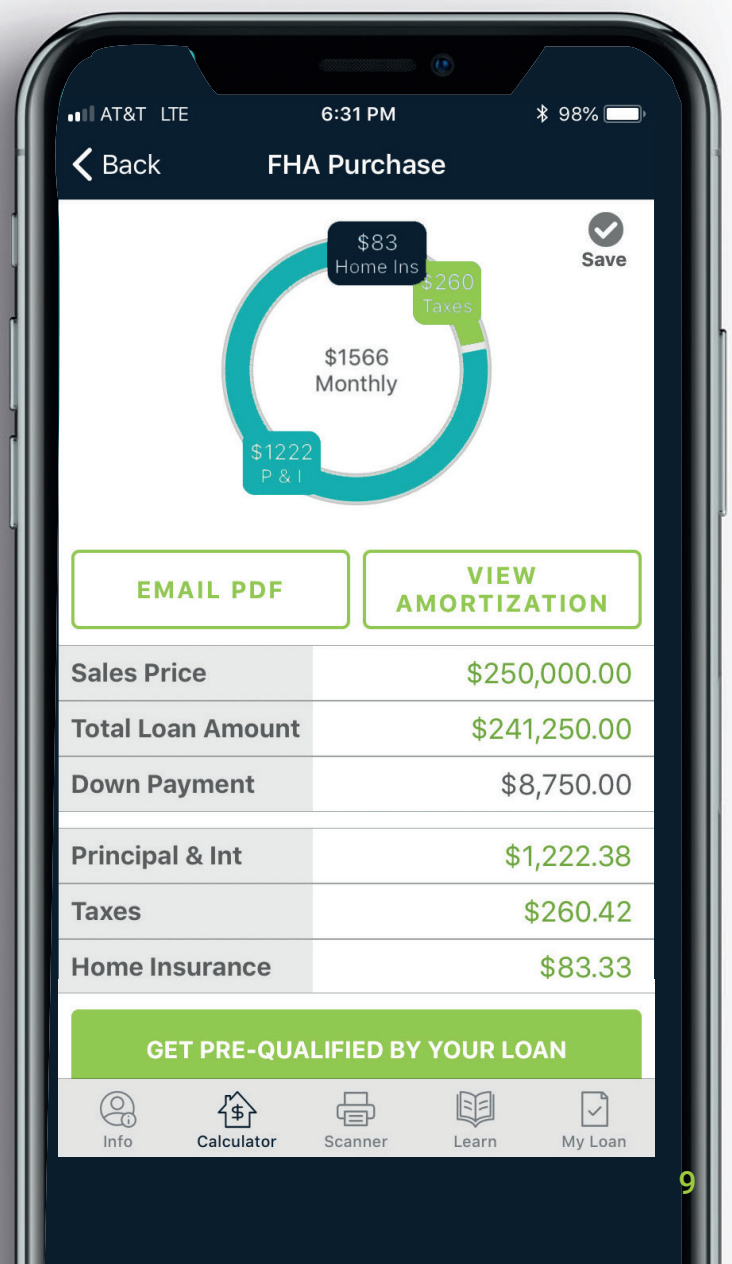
AT&T LTE 6:31 PM 98%

Back FHA Purchase

$83 Home Ins
$260 Taxes
Save
$1566 Monthly
$1222 P & I

EMAIL PDF
VIEW AMORTIZATION

| Sales Price | $250,000.00 |
|---|---|
| Total Loan Amount | $241,250.00 |
| Down Payment | $8,750.00 |

| Principal & Int | $1,222.38 |
|---|---|
| Taxes | $260.42 |
| Home Insurance | $83.33 |

GET PRE-QUALIFIED BY YOUR LOAN

Info
Calculator
Scanner
Learn
My Loan

9